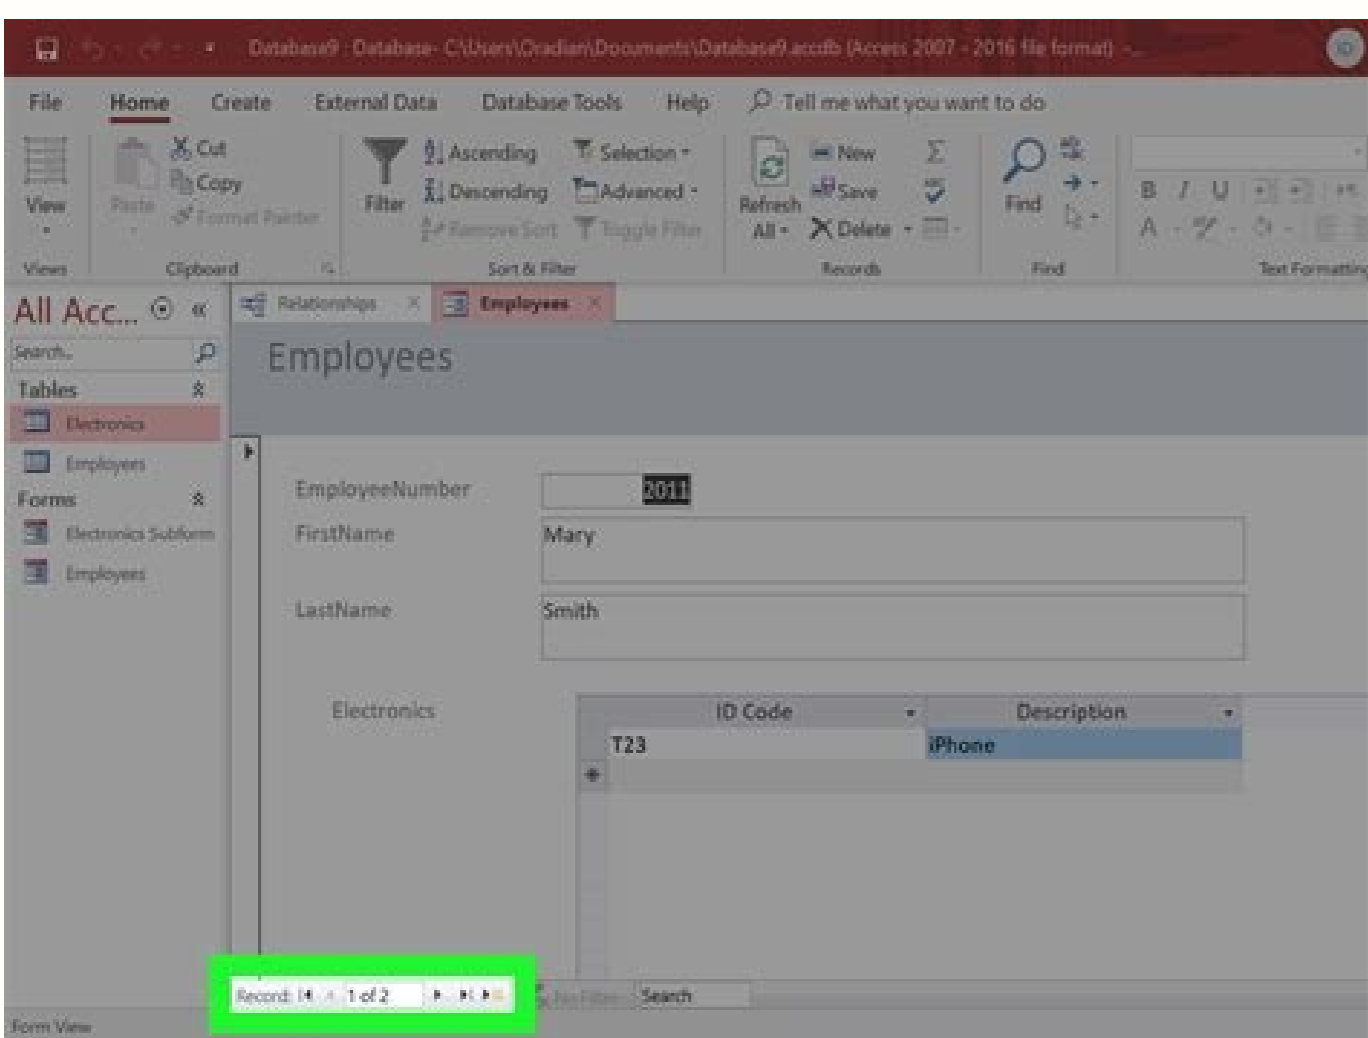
Database9 : Database- C:\Users\Oradian\Documents\Database9.accdb (Access 2007 - 2016 file format) -

File Home Create External Data Database Tools Help Tell me what you want to do

View Paste Cut Copy Format Painter Filter Ascending Descending Remove Sort Selection Advanced Toggle Filter Refresh All New Save Delete Find

Views Clipboard Sort & Filter Records Find Text Formatting

All Acc... «

Search...

Tables

Electronics

Employees

Forms

Electronics Subform

Employees

Relationships Employees

Employees

EmployeeNumber 2011

FirstName Mary

LastName Smith

Electronics

| ID Code | Description |
|---|---|
| T23 | iPhone |

Record: 1 of 2 No Filter Search

Form View